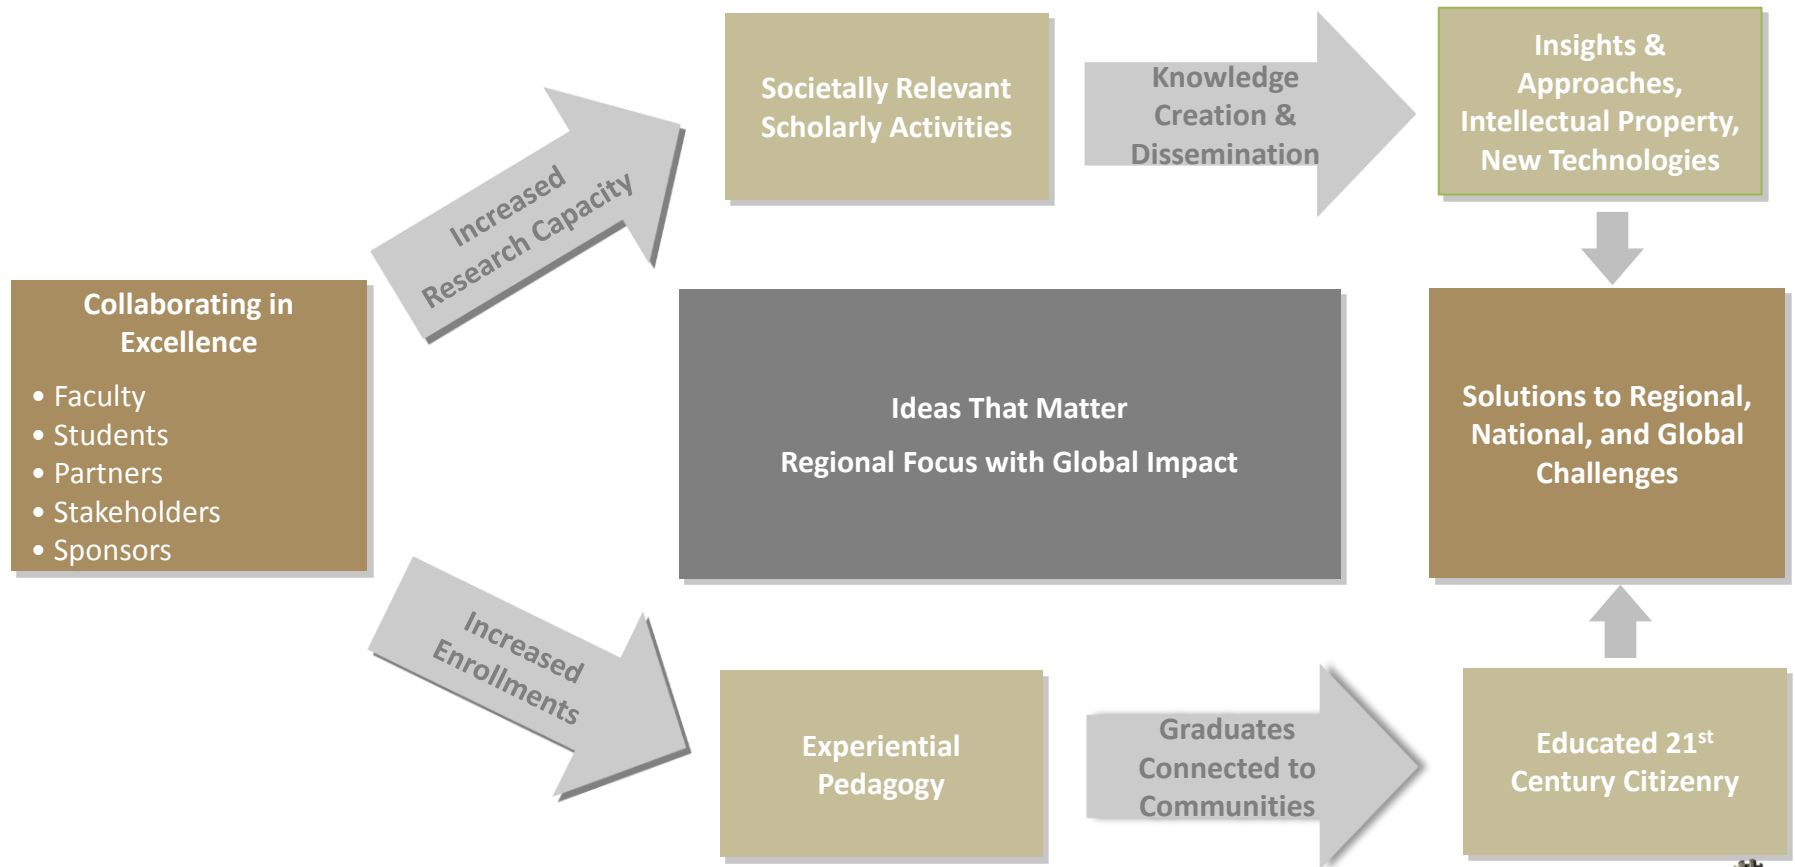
Collaborating in Excellence
• Faculty
• Students
• Partners
• Stakeholders
• Sponsors

Increased Research Capacity

Societally Relevant Scholarly Activities

Knowledge Creation & Dissemination

Insights & Approaches, Intellectual Property, New Technologies

Ideas That Matter

Regional Focus with Global Impact

Solutions to Regional, National, and Global Challenges

Increased Enrollments

Experiential Pedagogy

Graduates Connected to Communities

Educated 21$^{st}$ Century Citizenry